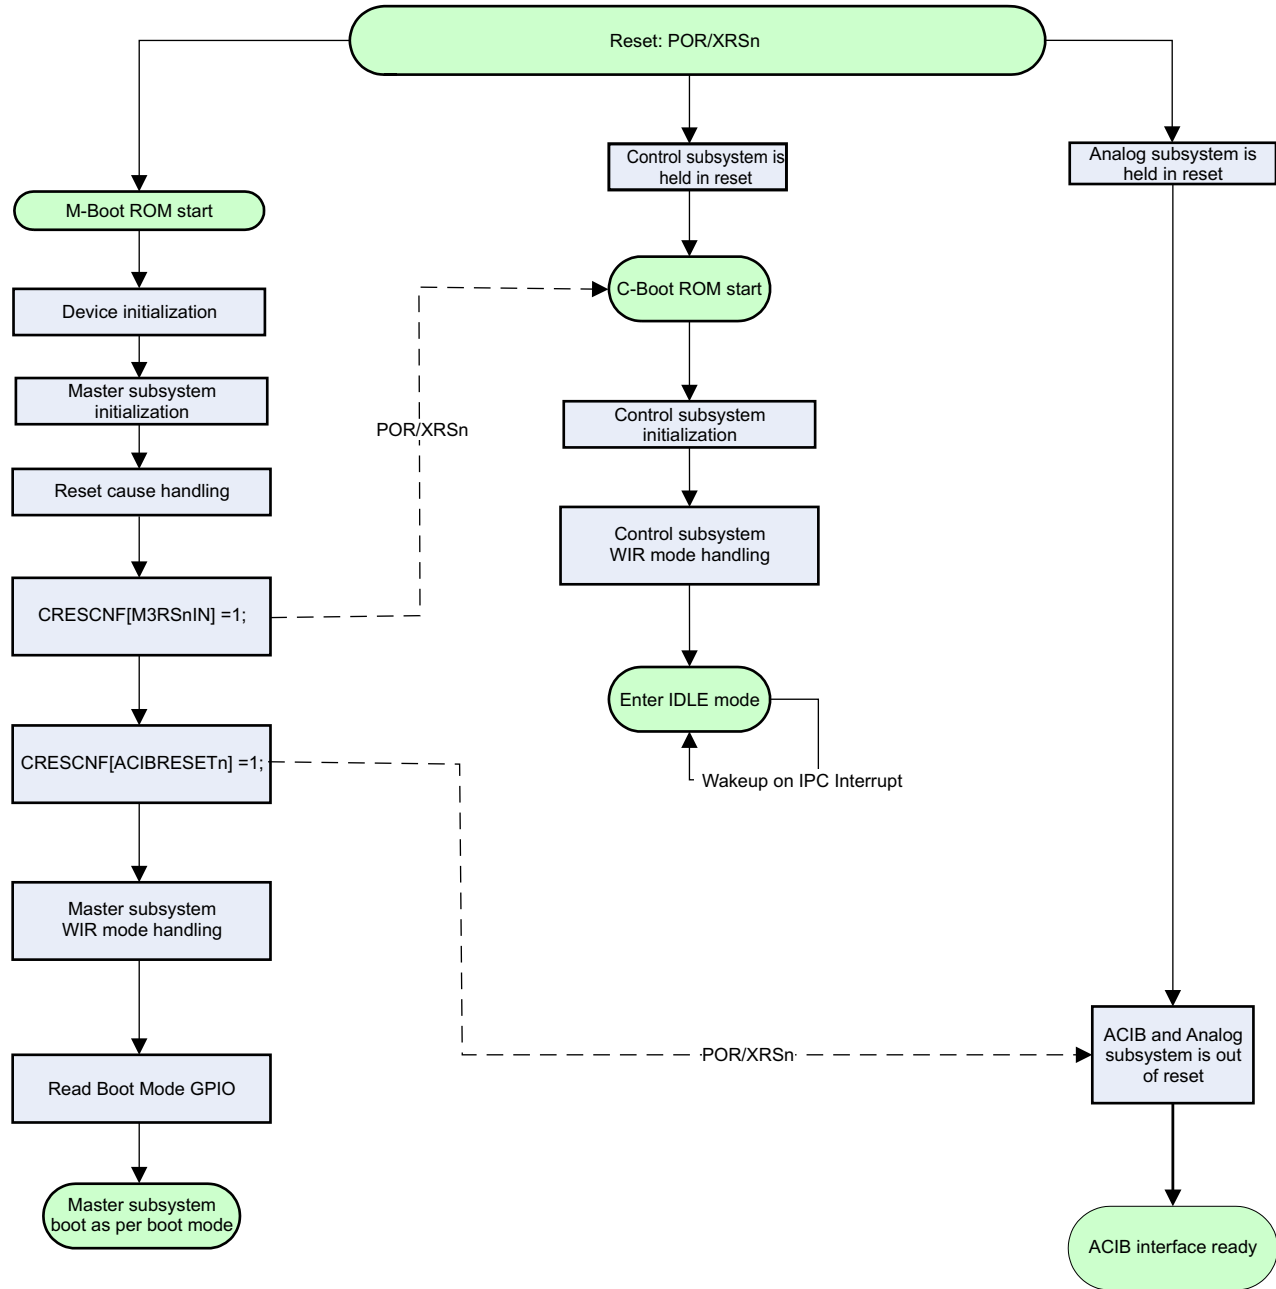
Reset: POR/XRSn

M-Boot ROM start

Device initialization

Master subsystem initialization

Reset cause handling

CRESCNF[M3RSnIN] =1;

CRESCNF[ACIBRESETn] =1;

Master subsystem WIR mode handling

Read Boot Mode GPIO

Master subsystem boot as per boot mode

POR/XRSn

Control subsystem is held in reset

C-Boot ROM start

Control subsystem initialization

Control subsystem WIR mode handling

Enter IDLE mode

Wakeup on IPC Interrupt

Analog subsystem is held in reset

POR/XRSn

ACIB and Analog subsystem is out of reset

ACIB interface ready